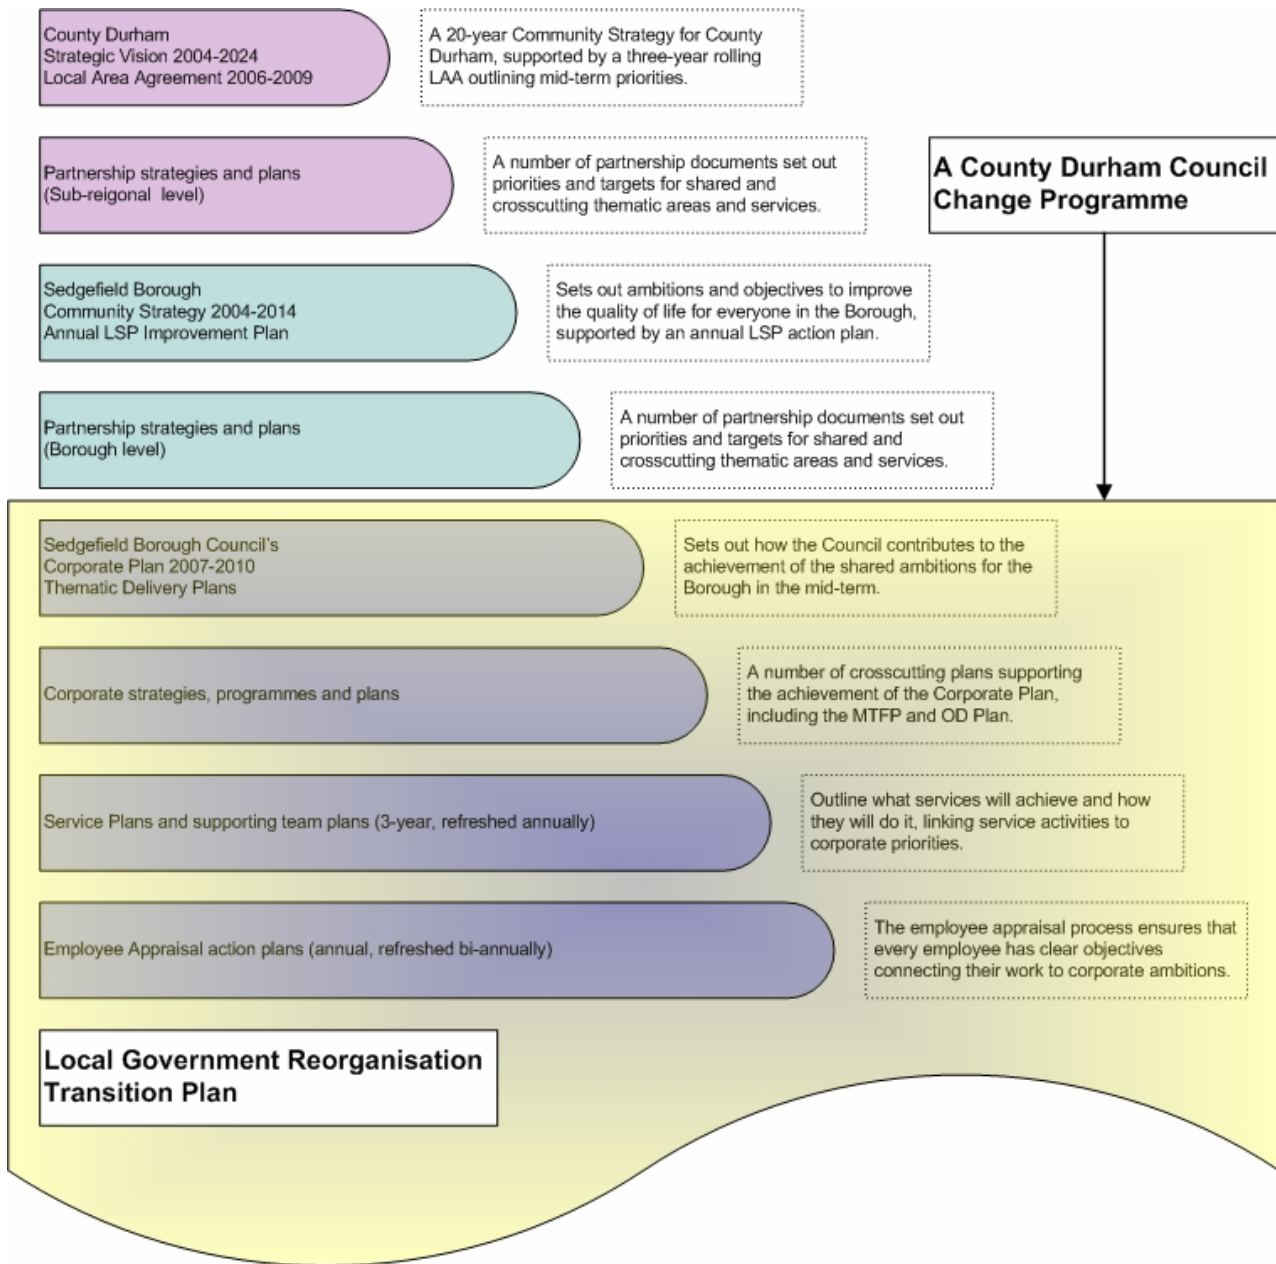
County Durham
Strategic Vision 2004-2024
Local Area Agreement 2006-2009

A 20-year Community Strategy for County Durham, supported by a three-year rolling LAA outlining mid-term priorities.

Partnership strategies and plans
(Sub-reigonal level)

A number of partnership documents set out priorities and targets for shared and crosscutting thematic areas and services.

A County Durham Council Change Programme

Sedgefield Borough
Community Strategy 2004-2014
Annual LSP Improvement Plan

Sets out ambitions and objectives to improve the quality of life for everyone in the Borough, supported by an annual LSP action plan.

Partnership strategies and plans
(Borough level)

A number of partnership documents set out priorities and targets for shared and crosscutting thematic areas and services.

Sedgefield Borough Council's
Corporate Plan 2007-2010
Thematic Delivery Plans

Sets out how the Council contributes to the achievement of the shared ambitions for the Borough in the mid-term.

Corporate strategies, programmes and plans

A number of crosscutting plans supporting the achievement of the Corporate Plan, including the MTFP and OD Plan.

Service Plans and supporting team plans (3-year, refreshed annually)

Outline what services will achieve and how they will do it, linking service activities to corporate priorities.

Employee Appraisal action plans (annual, refreshed bi-annually)

The employee appraisal process ensures that every employee has clear objectives connecting their work to corporate ambitions.

Local Government Reorganisation Transition Plan